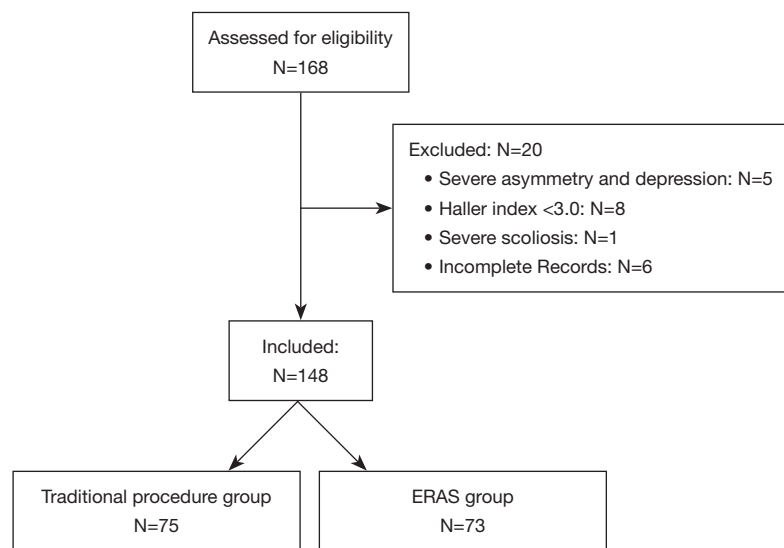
Assessed for eligibility
N=168

Excluded: N=20
• Severe asymmetry and depression: N=5
• Haller index <3.0: N=8
• Severe scoliosis: N=1
• Incomplete Records: N=6

Included:
N=148

Traditional procedure group
N=75

ERAS group
N=73